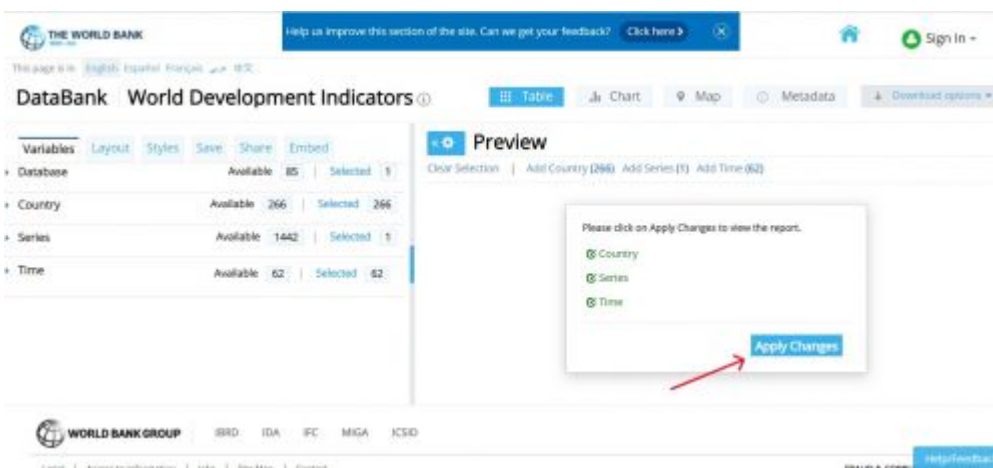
THE WORLD BANK

Help us improve this section of the site. Can we get your feedback? Click here ›

Sign In -

This page is in: English Español Français عربي 中文

DataBank World Development Indicators

Table Chart Map Metadata Download options

Variables Layout Styles Save Share Embed

Preview

Database Available 85 | Selected 1

Country Available 266 | Selected 266

Series Available 1442 | Selected 1

Time Available 62 | Selected 62

Clear Selection | Add Country (266) Add Series (1) Add Time (62)

Please click on Apply Changes to view the report.

Country

Series

Time

Apply Changes

WORLD BANK GROUP IBRD IDA IFC MIGA ICSID

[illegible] | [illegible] | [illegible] | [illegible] | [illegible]

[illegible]

Help/Feedback